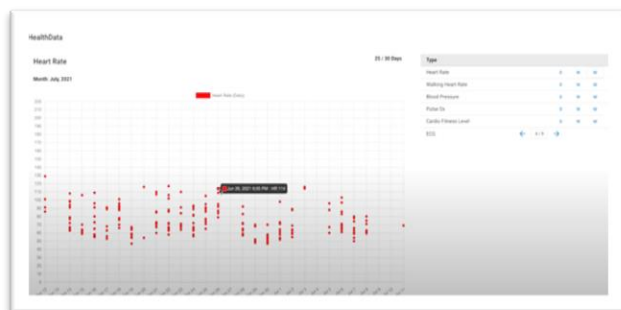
HealthData

Heart Rate

25 / 30 Days

Month: July 2021

Heart Rate Entry

Jun 26, 2021 6:05 PM : 105 1/m

Type

Heart Rate

Walking Heart Rate

Blood Pressure

Pulse Ox

Cardio Fitness Level

ECG

1 / 1